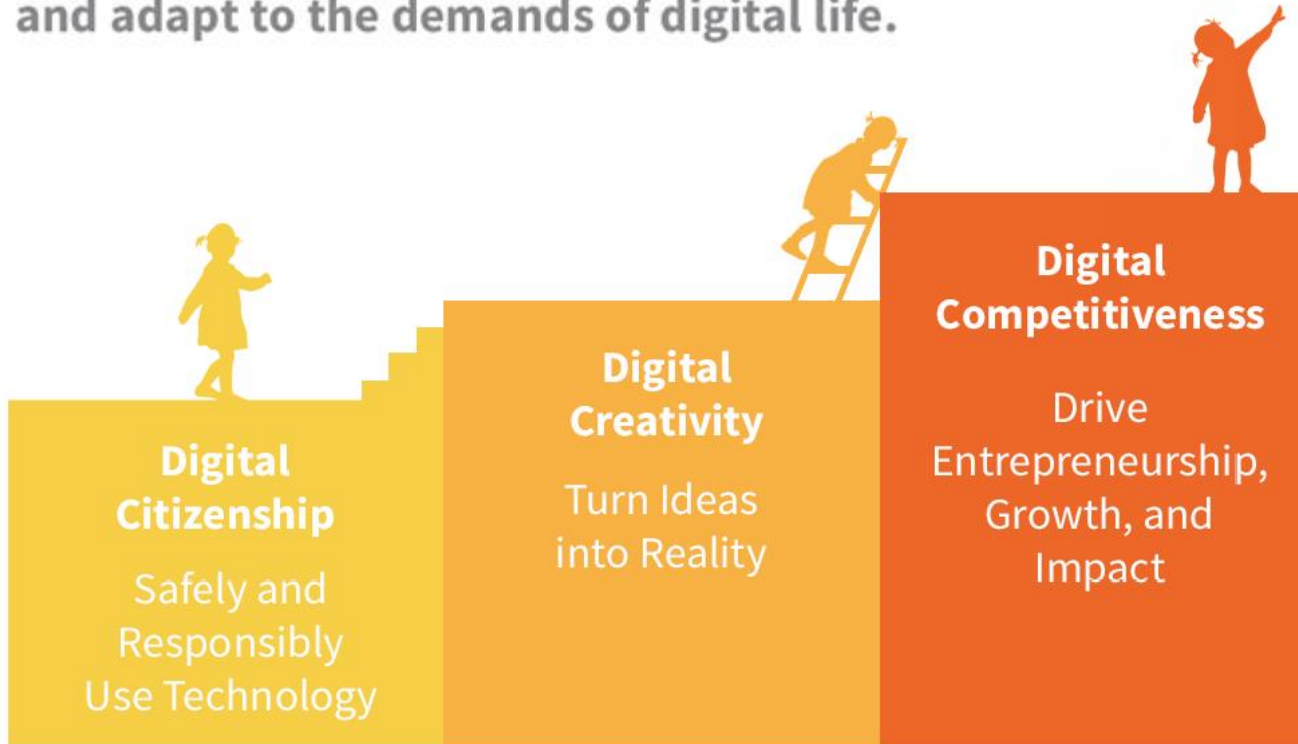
and adapt to the demands of digital life.

Digital Citizenship

Safely and Responsibly Use Technology

Digital Creativity

Turn Ideas into Reality

Digital Competitiveness

Drive Entrepreneurship, Growth, and Impact